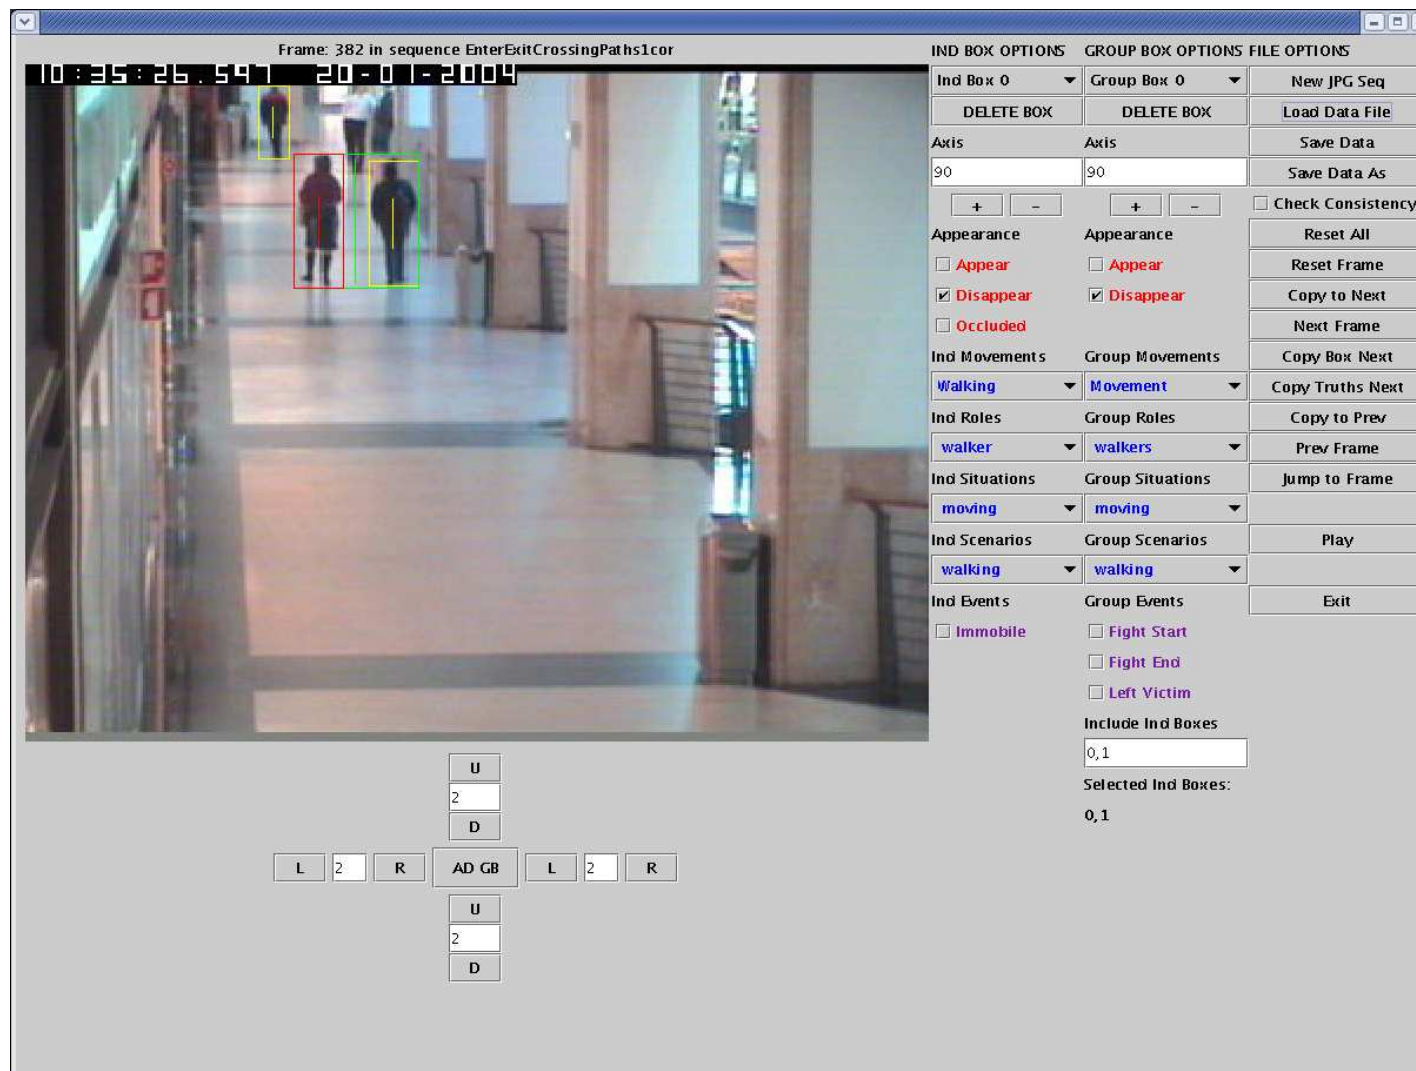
Frame: 382 in sequence EnterExitCrossingPaths1cor

10:35:26.547 20-01-2004

IND BOX OPTIONS

Ind Box 0

DELETE BOX

Axis

90

+ -

Appearance

Appear

Disappear

Occluded

Ind Movements

Walking

Ind Roles

walker

Ind Situations

moving

Ind Scenarios

walking

Ind Events

Immobile

GROUP BOX OPTIONS

Group Box 0

DELETE BOX

Axis

90

+ -

Appearance

Appear

Disappear

Group Movements

Movement

Group Roles

walkers

Group Situations

moving

Group Scenarios

walking

Group Events

Fight Start

Fight End

Left Victim

Include Ind Boxes

0,1

Selected Ind Boxes:

0,1

FILE OPTIONS

New JPG Seq

Load Data File

Save Data

Save Data As

Check Consistency

Reset All

Reset Frame

Copy to Next

Next Frame

Copy Box Next

Copy Truths Next

Copy to Prev

Prev Frame

Jump to Frame

Play

Exit

U

2

D

L 2 R AD GB L 2 R

U

2

D